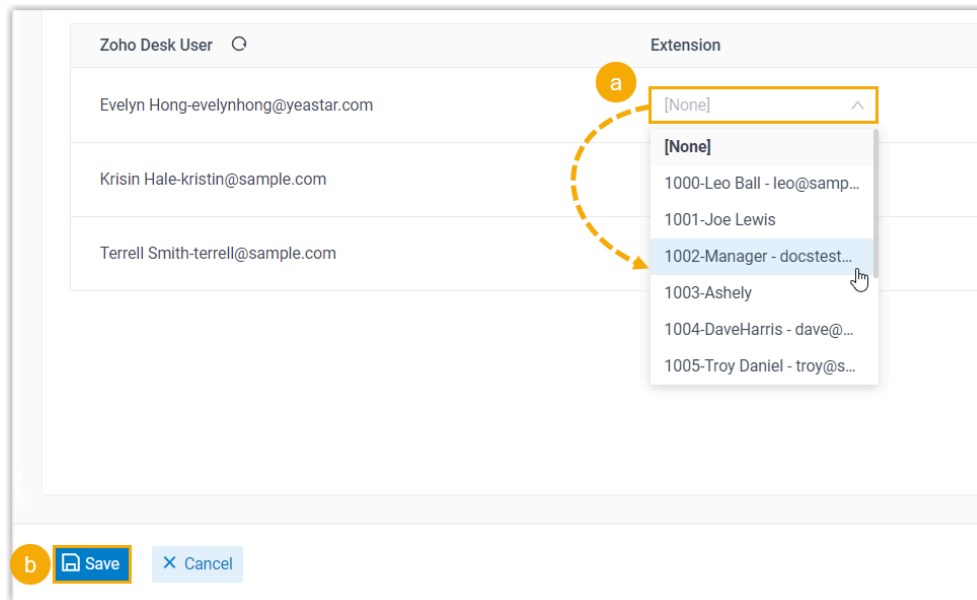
| Zoho Desk User | Extension |
|---|---|
| Evelyn Hong-evelynhong@yeastar.com | [None] |
| Krisin Hale-kristin@sample.com | |
| Terrell Smith-terrell@sample.com | |

a

[None]
1000-Leo Ball - leo@samp...
1001-Joe Lewis
1002-Manager - docstest...
1003-Ashely
1004-DaveHarris - dave@...
1005-Troy Daniel - troy@s...

b

Save

Cancel